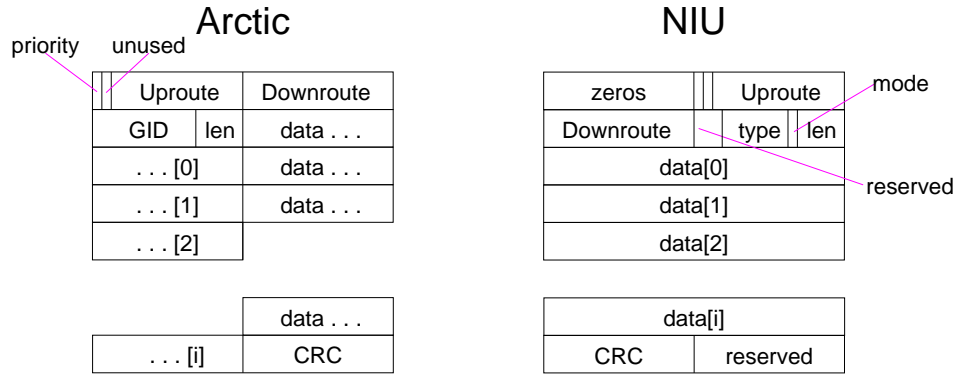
Arctic

priority unused

| | | Uproute | Downroute |
|---|---|---|---|
| GID | len | data . . . | |
| . . . [0] | | data . . . | |
| . . . [1] | | data . . . | |
| . . . [2] | | | |

| | data . . . |
|---|---|
| . . . [i] | CRC |

NIU

mode

| zeros | | | Uproute | |
|---|---|---|---|---|
| Downroute | | type | | len |
| data[0] | | | | |
| data[1] | | | | |
| data[2] | | | | |

reserved

| data[i] | |
|---|---|
| CRC | reserved |